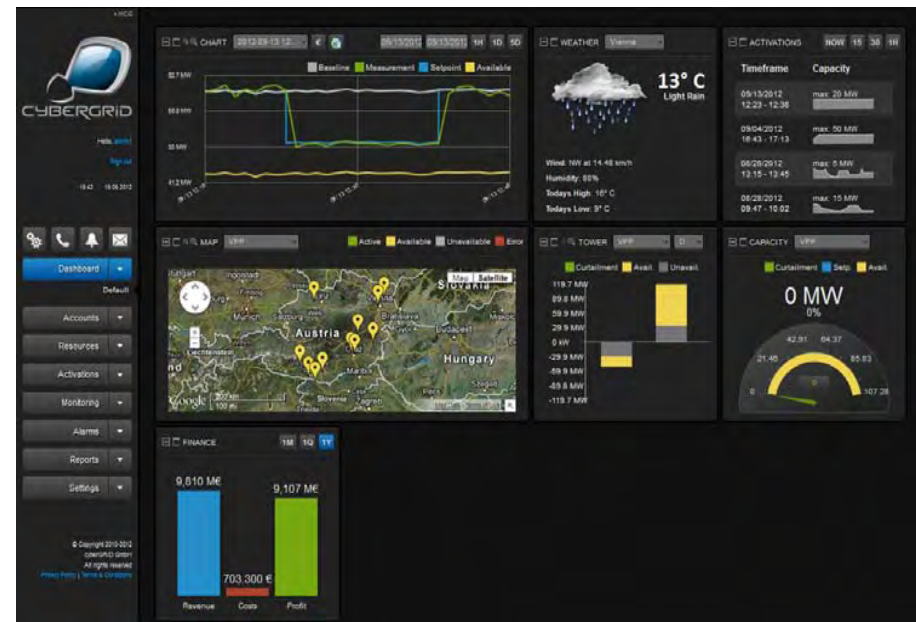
« HIDE

CYBERGRID

Hello, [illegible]

Sign out

16:43 15.06.2012

Dashboard

Default

Accounts

Resources

Activations

Monitoring

Alarms

Reports

Settings

© Copyright 2010-2012 cyberGRID GmbH All rights reserved Privacy Policy | Terms & Conditions

CHART 2012-05-13 12:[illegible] € 05/13/2012 05/13/2012 1H 1D 5D

Baseline Measurement Setpoint Available

82.7 MW
60.0 MW
30 MW
31.2 MW

WEATHER Vienna

13° C
Light Rain

Wind: NW at 14.48 km/h
Humidity: 88%
Todays High: 16° C
Todays Low: 3° C

ACTIVATIONS NOW 15 30 1H

| Timeframe | Capacity |
|---|---|
| 05/13/2012 12:23 - 12:38 | max. 20 MW |
| 09/04/2012 16:43 - 17:13 | max. 50 MW |
| 08/28/2012 13:15 - 13:45 | max. 6 MW |
| 08/28/2012 09:47 - 10:02 | max. 15 MW |

MAP VPP

Active Available Unavailable Error

Map Satellite

Slovakia
Austria
Hungary
Munich
Bratislava
Budapest
Liechtenstein
Slovenia
Google

TOWER VPP D

Curtailment Avail. Unavail.

119.7 MW
89.8 MW
59.9 MW
29.9 MW
0 kW
-29.9 MW
-59.9 MW
-89.8 MW
-119.7 MW

CAPACITY VPP

Curtailment Setp. Avail.

0 MW
0%

42.91 64.37
21.46 85.83
0 107.28

FINANCE 1M 1Q 1Y

9,810 M€
703,300 €
9,107 M€

Revenue Costs Profit